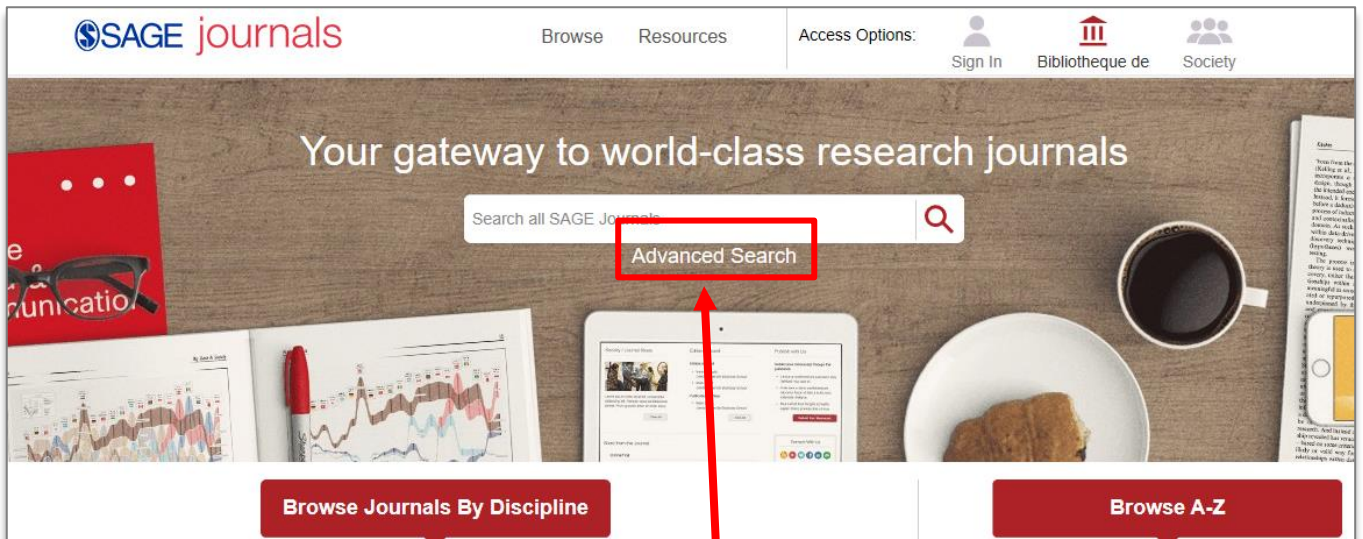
SAGE journals

Browse Resources

Access Options:

Sign In

Bibliotheque de

Society

Your gateway to world-class research journals

Search all SAGE Journals

Advanced Search

Browse Journals By Discipline

Browse A-Z